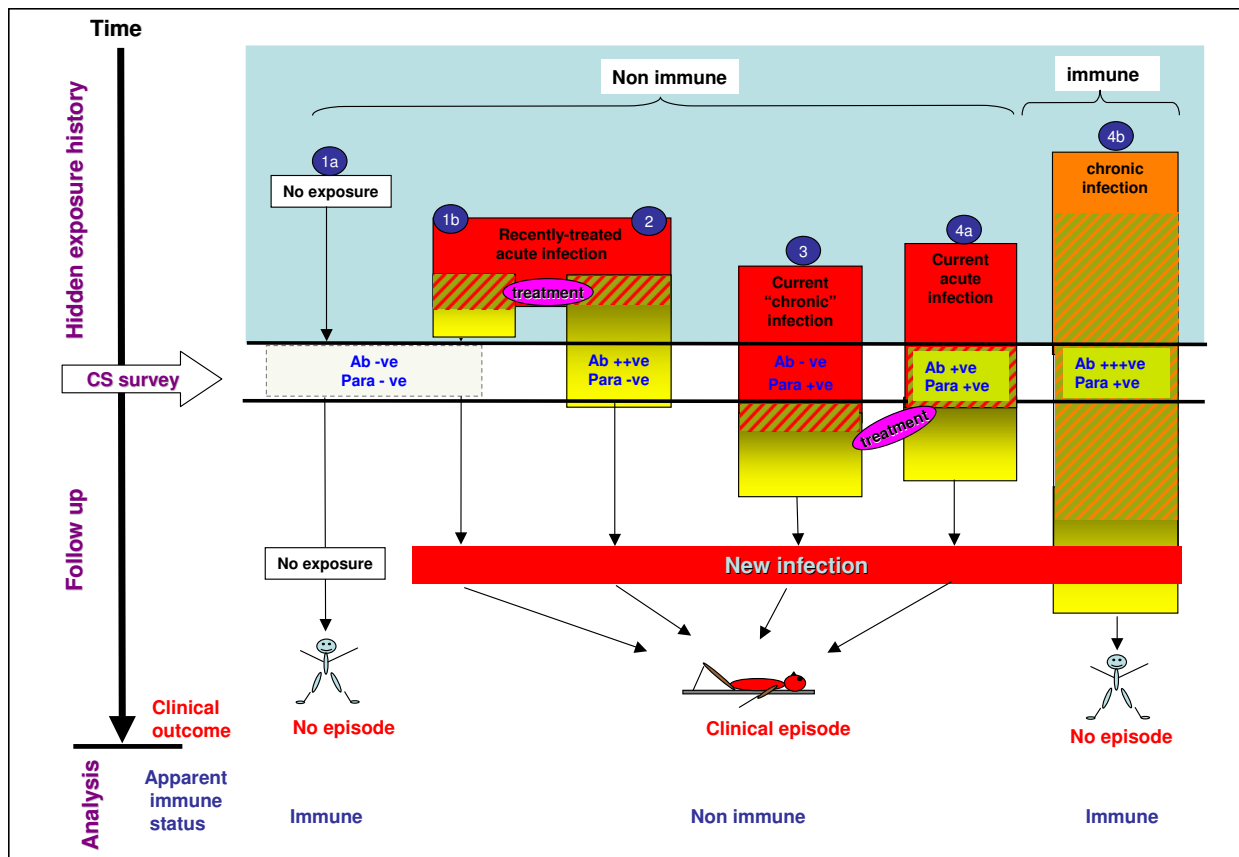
Time

Hidden exposure history

Non immune

immune

1a

No exposure

1b

2

Recently-treated acute infection

treatment

3

Current "chronic" infection

4a

Current acute infection

4b

chronic infection

CS survey

Ab -ve
Para - ve

Ab ++ve
Para -ve

Ab - ve
Para +ve

Ab +ve
Para +ve

Ab +++ve
Para +ve

treatment

Follow up

No exposure

New infection

Clinical outcome

No episode

Clinical episode

No episode

Analysis

Apparent immune status

Immune

Non immune

Immune